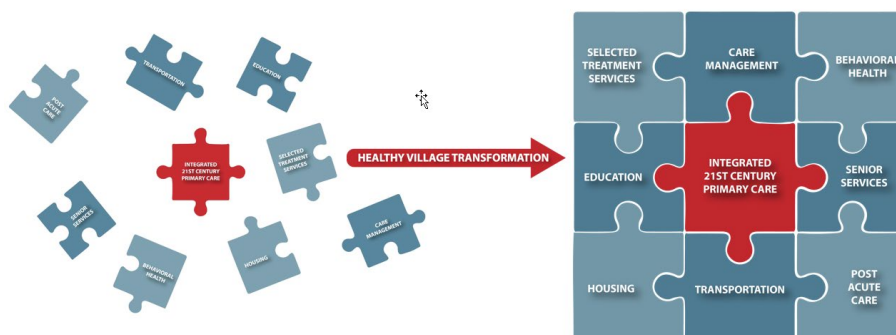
POST ACUTE CARE

TRANSPORTATION

EDUCATION

INTEGRATED 21ST CENTURY PRIMARY CARE

SELECTED TREATMENT SERVICES

SENIOR SERVICES

CARE MANAGEMENT

BEHAVIORAL HEALTH

HOUSING

HEALTHY VILLAGE TRANSFORMATION

SELECTED TREATMENT SERVICES

CARE MANAGEMENT

BEHAVIORAL HEALTH

EDUCATION

INTEGRATED 21ST CENTURY PRIMARY CARE

SENIOR SERVICES

HOUSING

TRANSPORTATION

POST ACUTE CARE